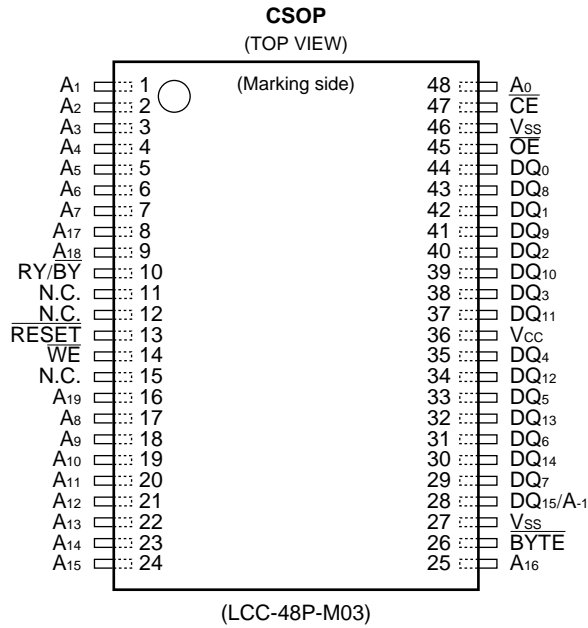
CSOP
(TOP VIEW)

(Marking side)

$A_1$ 1
$A_2$ 2
$A_3$ 3
$A_4$ 4
$A_5$ 5
$A_6$ 6
$A_7$ 7
$A_{17}$ 8
$A_{18}$ 9
RY/$\overline{BY}$ 10
N.C. 11
N.C. 12
$\overline{RESET}$ 13
$\overline{WE}$ 14
N.C. 15
$A_{19}$ 16
$A_8$ 17
$A_9$ 18
$A_{10}$ 19
$A_{11}$ 20
$A_{12}$ 21
$A_{13}$ 22
$A_{14}$ 23
$A_{15}$ 24

48 $A_0$
47 $\overline{CE}$
46 $V_{SS}$
45 $\overline{OE}$
44 $DQ_0$
43 $DQ_8$
42 $DQ_1$
41 $DQ_9$
40 $DQ_2$
39 $DQ_{10}$
38 $DQ_3$
37 $DQ_{11}$
36 $V_{CC}$
35 $DQ_4$
34 $DQ_{12}$
33 $DQ_5$
32 $DQ_{13}$
31 $DQ_6$
30 $DQ_{14}$
29 $DQ_7$
28 $DQ_{15}/A_{-1}$
27 $V_{SS}$
26 $\overline{BYTE}$
25 $A_{16}$

(LCC-48P-M03)